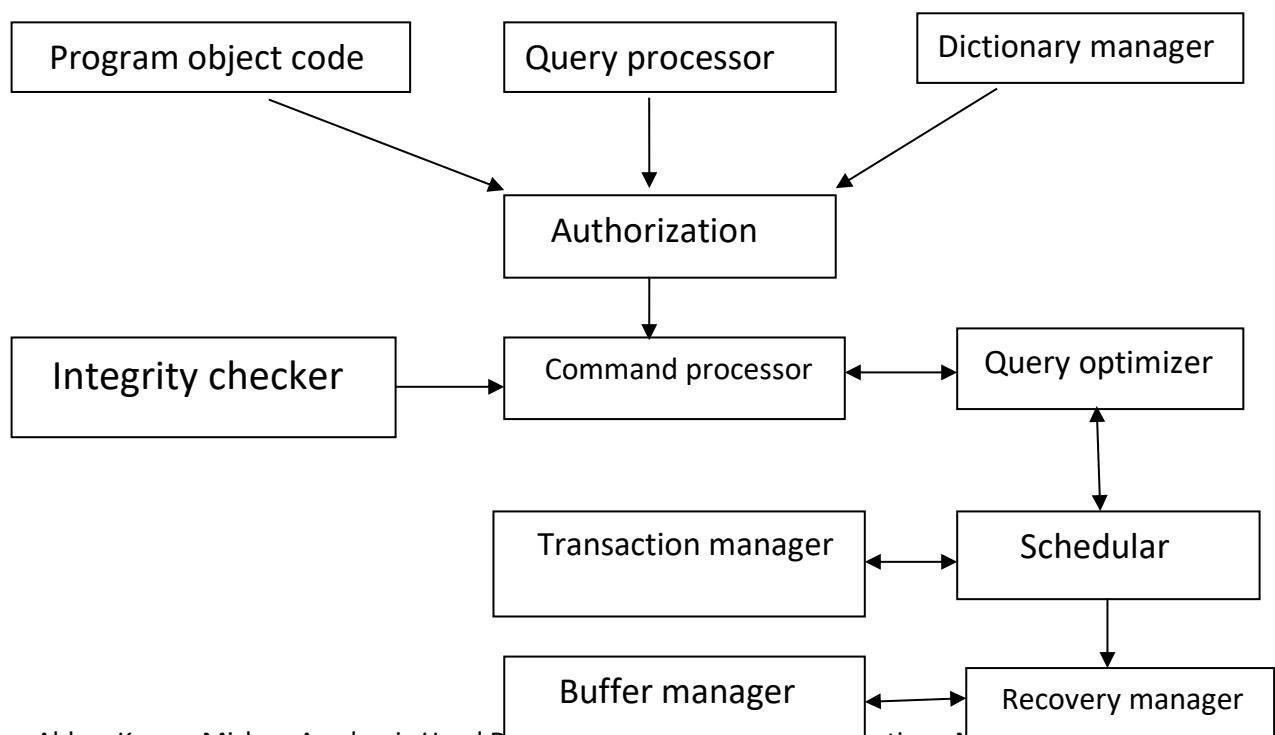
Program object code

Query processor

Dictionary manager

Authorization

Integrity checker

Command processor

Query optimizer

Transaction manager

Schedular

Buffer manager

Recovery manager

Abhay Kumar, Mishra Academic Head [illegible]